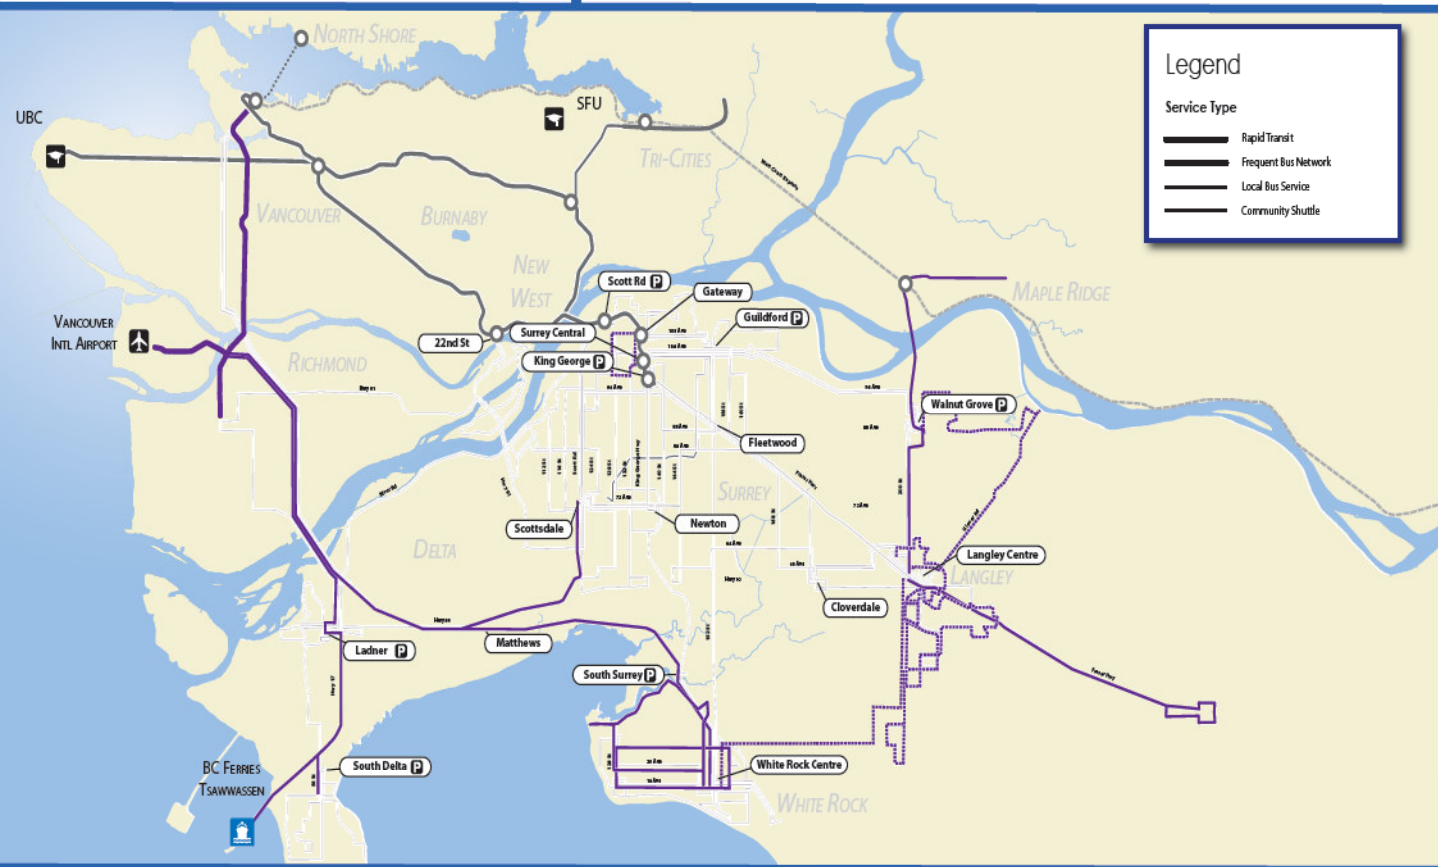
Legend

Service Type

Rapid Transit

Frequent Bus Network

Local Bus Service

Community Shuttle

NORTH SHORE

UBC

SFU

TRI-CITIES

VANCOUVER

BURNABY

NEW WEST

MAPLE RIDGE

Scott Rd P

Gateway

Guildford P

Surrey Central

22nd St

King George P

VANCOUVER INTL AIRPORT

RICHMOND

Walnut Grove P

Fleetwood

SURREY

Scottsdale

Newton

DELTA

Langley Centre

LANGLEY

Cloverdale

Matthews

Ladner P

South Surrey P

White Rock Centre

WHITE ROCK

BC FERRIES TSAWWASSEN

South Delta P